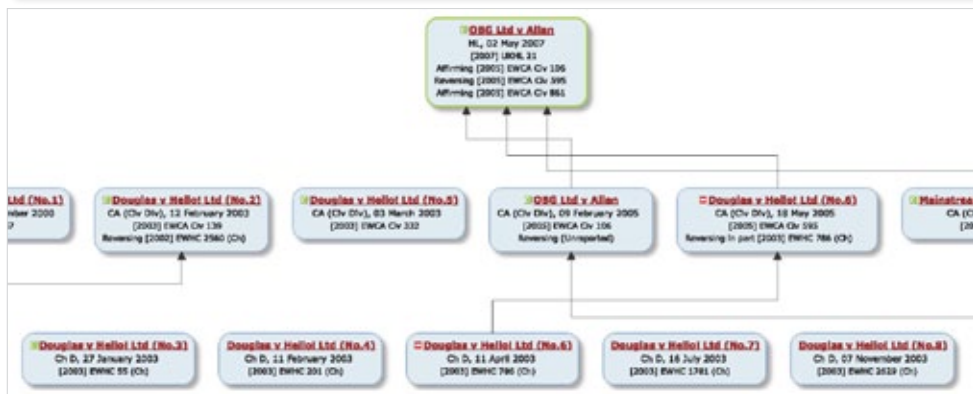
OBG Ltd v Allan
HL, 02 May 2007
[2007] UKHL 21
Affirming [2005] EWCA Civ 106
Reversing [2005] EWCA Civ 595
Affirming [2005] EWCA Civ 861

Ltd (No.1)
mber 2000
7

Douglas v Hello! Ltd (No.2)
CA (Civ Div), 12 February 2003
[2003] EWCA Civ 139
Reversing [2002] EWHC 2560 (Ch)

Douglas v Hello! Ltd (No.5)
CA (Civ Div), 03 March 2003
[2003] EWCA Civ 332

OBG Ltd v Allan
CA (Civ Div), 09 February 2005
[2005] EWCA Civ 106
Reversing (Unreported)

Douglas v Hello! Ltd (No.6)
CA (Civ Div), 18 May 2005
[2005] EWCA Civ 595
Reversing in part [2003] EWHC 786 (Ch)

Mainstrea
CA (C
[20

Douglas v Hello! Ltd (No.3)
Ch D, 27 January 2003
[2003] EWHC 55 (Ch)

Douglas v Hello! Ltd (No.4)
Ch D, 11 February 2003
[2003] EWHC 201 (Ch)

Douglas v Hello! Ltd (No.6)
Ch D, 11 April 2003
[2003] EWHC 786 (Ch)

Douglas v Hello! Ltd (No.7)
Ch D, 16 July 2003
[2003] EWHC 1781 (Ch)

Douglas v Hello! Ltd (No.8)
Ch D, 07 November 2003
[2003] EWHC 2629 (Ch)